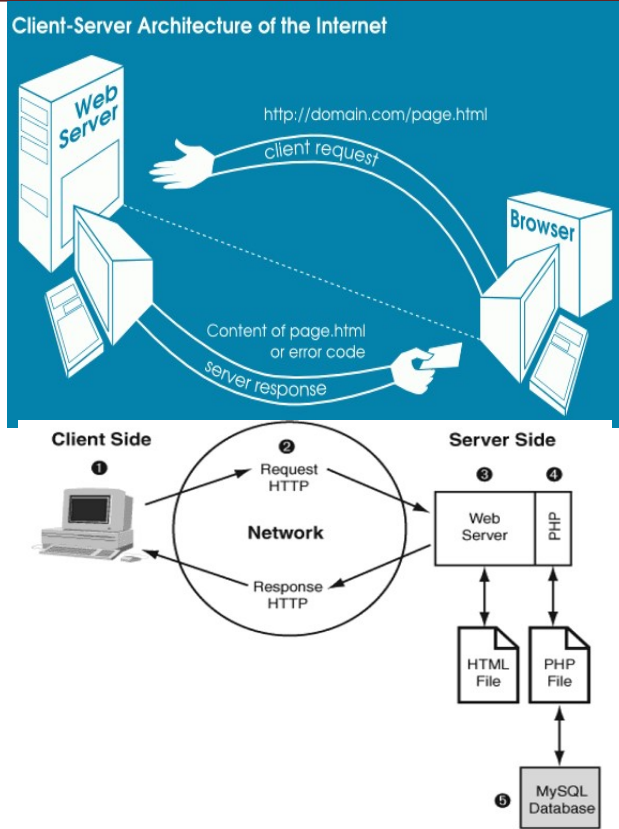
Client-Server Architecture of the Internet

Web Server

http://domain.com/page.html

client request

Browser

Content of page.html or error code

server response

Client Side

❶

❷ Request HTTP

Network

Response HTTP

Server Side

❸ ❹

Web Server

PHP

HTML File

PHP File

❺

MySQL Database